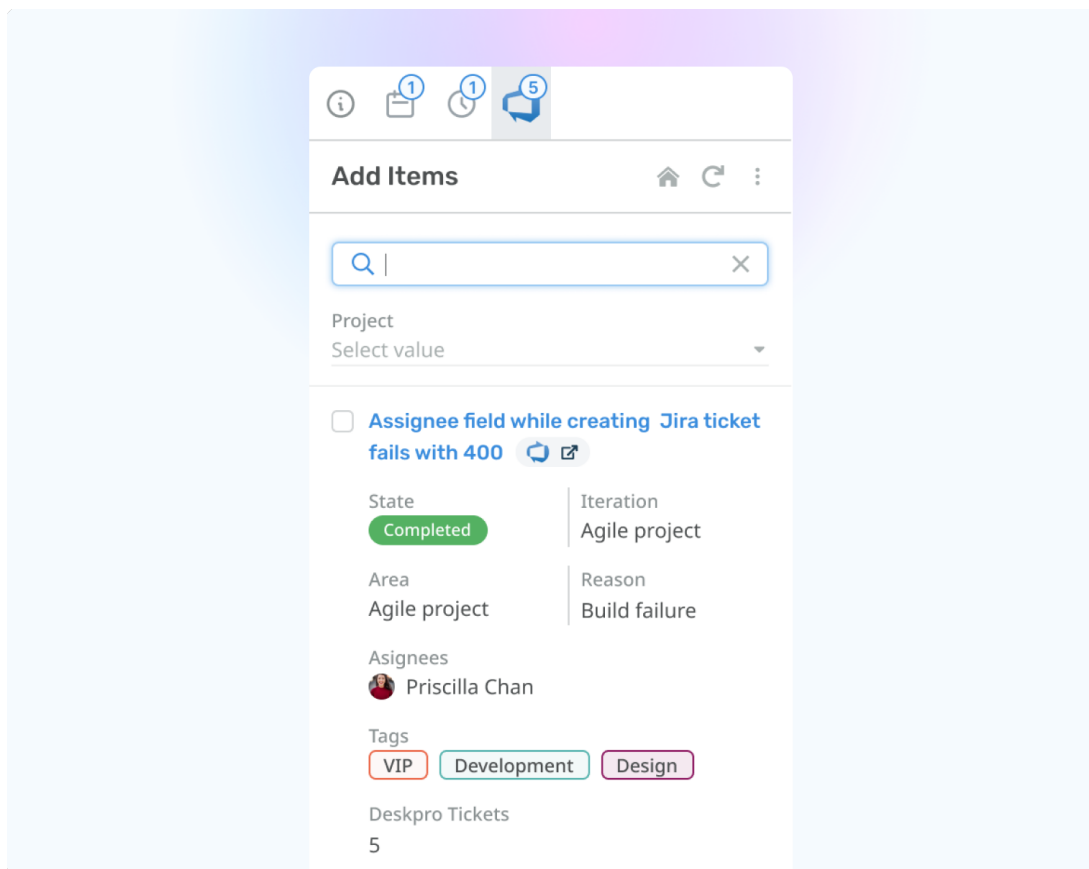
1 1 5

Add Items

Project
Select value

Assignee field while creating Jira ticket fails with 400

State
Completed

Iteration
Agile project

Area
Agile project

Reason
Build failure

Asignees
Priscilla Chan

Tags
VIP Development Design

Deskpro Tickets
5